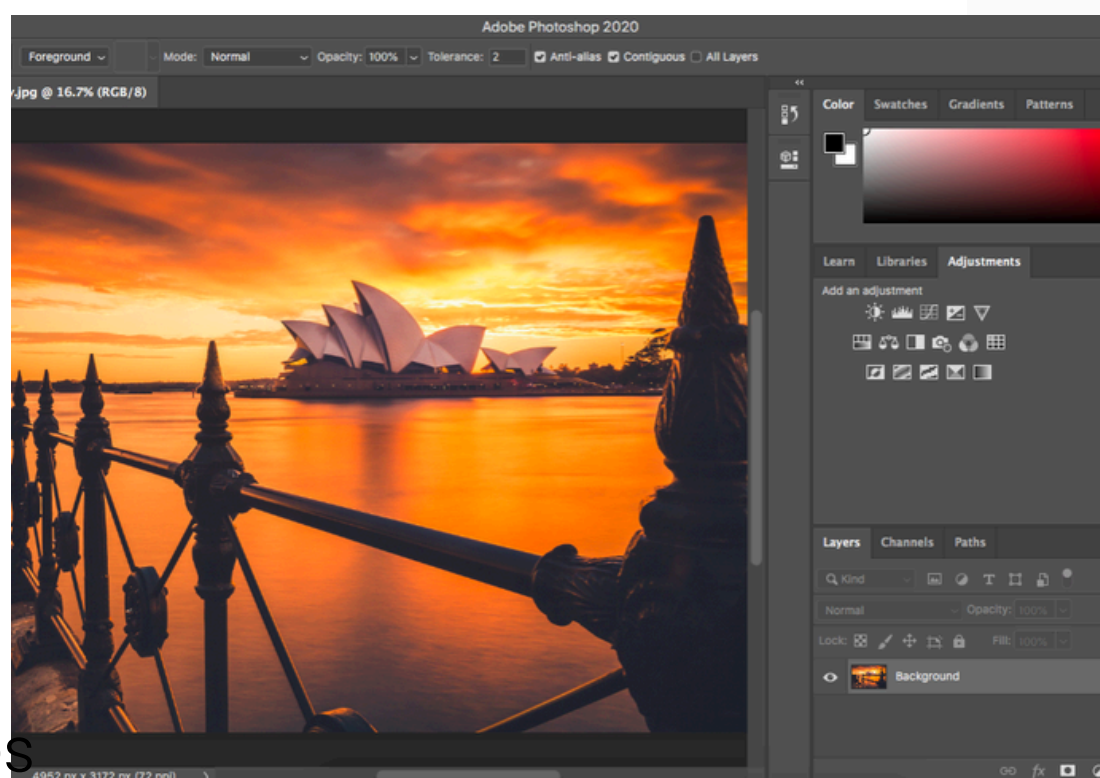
Adobe Photoshop 2020

Foreground Mode: Normal Opacity: 100% Tolerance: 2 Anti-alias Contiguous All Layers

y.jpg @ 16.7% (RGB/8)

Color Swatches Gradients Patterns

Learn Libraries Adjustments

Add an adjustment

Layers Channels Paths

Kind

Normal Opacity: 100%

Lock: Fill: 100%

Background

S

4952 px x 3172 px (72 ppi)